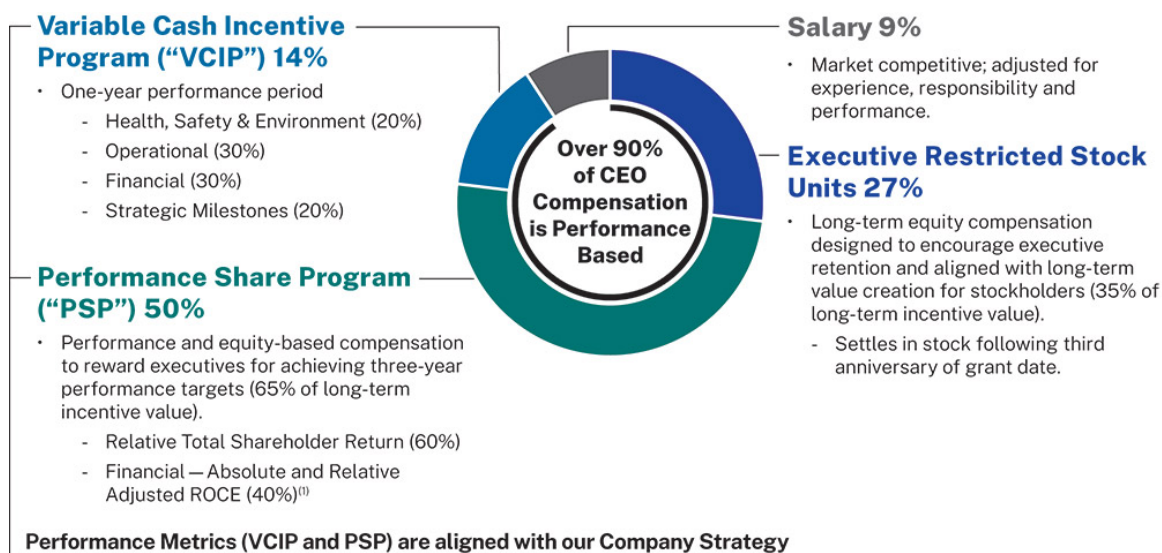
Variable Cash Incentive Program ("VCIP") 14%

- One-year performance period
  - Health, Safety & Environment (20%)
  - Operational (30%)
  - Financial (30%)
  - Strategic Milestones (20%)

Performance Share Program ("PSP") 50%

- Performance and equity-based compensation to reward executives for achieving three-year performance targets (65% of long-term incentive value).
  - Relative Total Shareholder Return (60%)
  - Financial — Absolute and Relative Adjusted ROCE (40%)$^{(1)}$

Over 90% of CEO Compensation is Performance Based

Salary 9%

- Market competitive; adjusted for experience, responsibility and performance.

Executive Restricted Stock Units 27%

- Long-term equity compensation designed to encourage executive retention and aligned with long-term value creation for stockholders (35% of long-term incentive value).
  - Settles in stock following third anniversary of grant date.

Performance Metrics (VCIP and PSP) are aligned with our Company Strategy